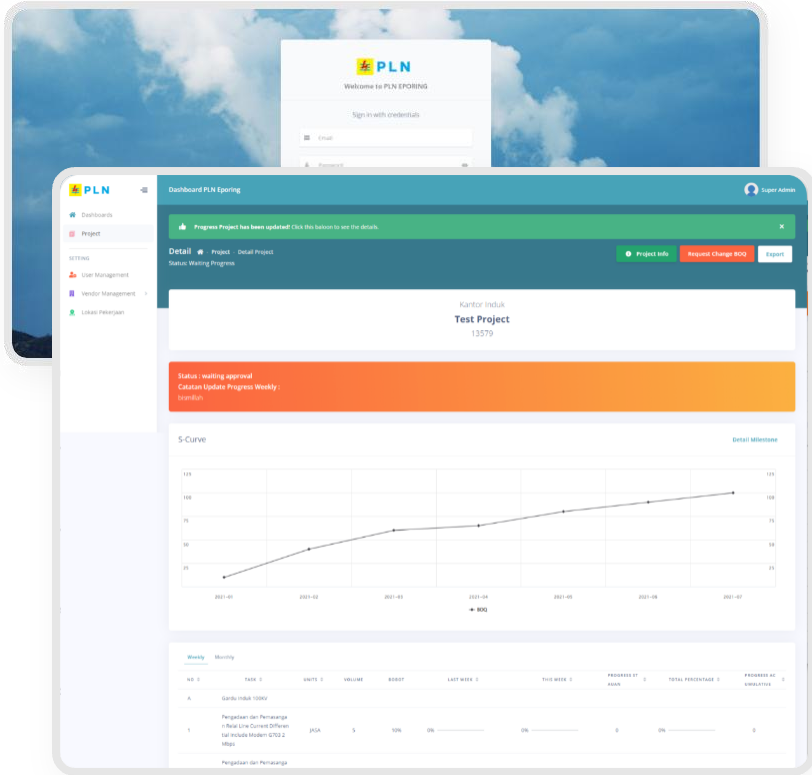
PLN
Welcome to PLN EPORING
Sign in with credentials
Email
Password

PLN
Dashboards
Project
SETTING
User Management
Vendor Management
Lokasi Pekerjaan

Dashboard PLN Eporing
Super Admin

Progress Project has been updated! Click this baloon to see the details.
×

Detail Project · Detail Project
Status: Waiting Progress
Project Info
Request Change BOQ
Export

Kantor Induk
Test Project
13579

Status : waiting approval
Catatan Update Progress Weekly :
tiandfah

S-Curve
Detail Milestone

125
100
75
50
25
2021-01
2021-02
2021-03
2021-04
2021-05
2021-06
2021-07
BOQ

Weekly Monthly

| NO | TASK | UNITS | VOLUME | BOBOT | LAST WEEK | THIS WEEK | PROGRESS ST AUAN | TOTAL PERCENTAGE | PROGRESS AC UMULATIVE |
|---|---|---|---|---|---|---|---|---|---|
| A | Gardu Induk 100KV | | | | | | | | |
| 1 | Pengadaan dan Pemasangan Relai Line Current Differential include Modem G702.2 Mbps | JASA | 5 | 10% | 0% | 0% | 0 | 0% | 0 |
| | Pengadaan dan Pemasanga | | | | | | | | |